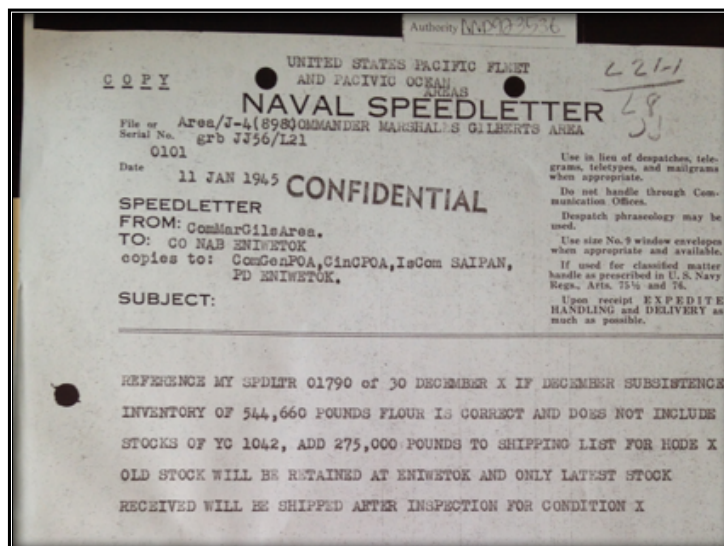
Authority NND 03536

C O P Y

UNITED STATES PACIFIC FLEET AND PACIFIC OCEAN AREAS

L21-1

NAVAL SPEEDLETTER

L8 JJ

File or Serial No. Area/J-4(898) COMMANDER MARSHALLS GILBERTS AREA grb JJ56/L21 0101

Date 11 JAN 1945

CONFIDENTIAL

SPEEDLETTER
FROM: ComMarGilsArea.
TO: CO NAB ENIWETOK
copies to: ComGenPOA, CinCPOA, IsCom SAIPAN, PD ENIWETOK.

SUBJECT:

Use in lieu of despatches, telegrams, teletypes, and mailgrams when appropriate.

Do not handle through Communication Offices.

Despatch phraseology may be used.

Use size No. 9 window envelopes when appropriate and available.

If used for classified matter handle as prescribed in U. S. Navy Regs., Arts. 75½ and 76.

Upon receipt EXPEDITE HANDLING and DELIVERY as much as possible.

REFERENCE MY SPDLTR 01790 of 30 DECEMBER X IF DECEMBER SUBSISTENCE INVENTORY OF 544,660 POUNDS FLOUR IS CORRECT AND DOES NOT INCLUDE STOCKS OF YC 1042, ADD 275,000 POUNDS TO SHIPPING LIST FOR HODE X OLD STOCK WILL BE RETAINED AT ENIWETOK AND ONLY LATEST STOCK RECEIVED WILL BE SHIPPED AFTER INSPECTION FOR CONDITION X